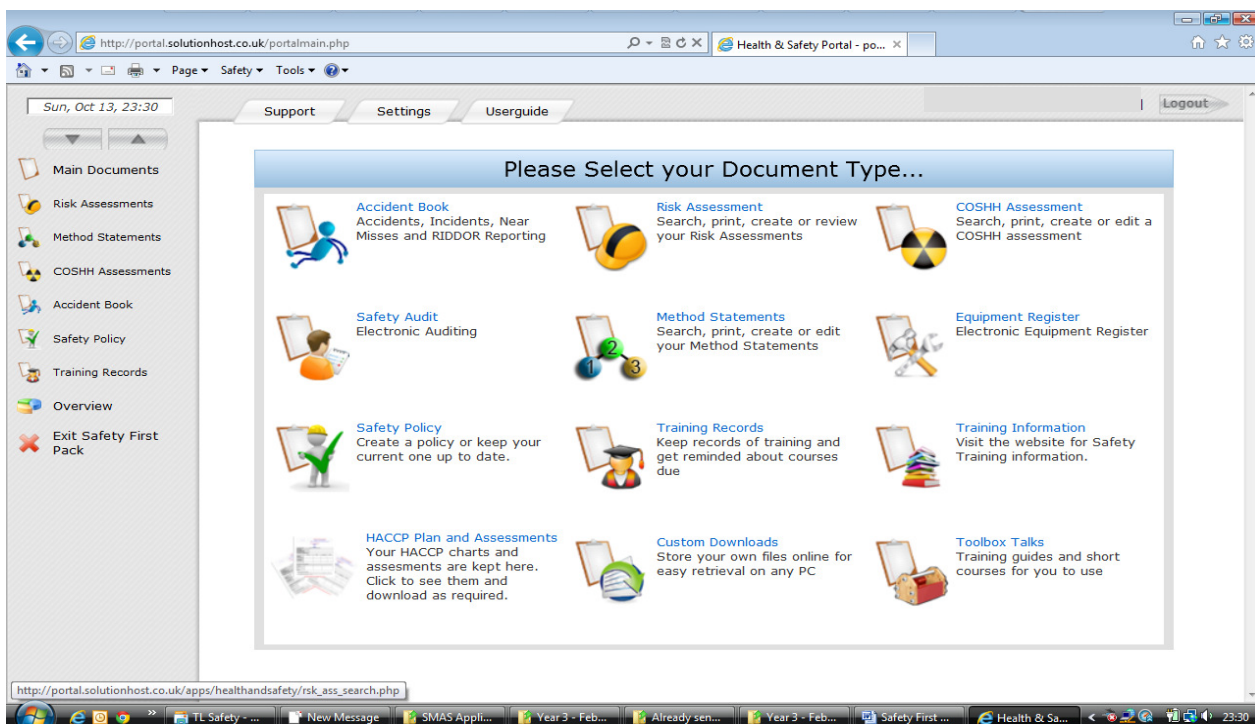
http://portal.solutionhost.co.uk/portalmain.php

Health & Safety Portal - po... ×

Page ▾ Safety ▾ Tools ▾

Sun, Oct 13, 23:30

Support | Settings | Userguide

Logout

Main Documents

Risk Assessments

Method Statements

COSHH Assessments

Accident Book

Safety Policy

Training Records

Overview

Exit Safety First Pack

Please Select your Document Type...

Accident Book
Accidents, Incidents, Near Misses and RIDDOR Reporting

Risk Assessment
Search, print, create or review your Risk Assessments

COSHH Assessment
Search, print, create or edit a COSHH assessment

Safety Audit
Electronic Auditing

Method Statements
Search, print, create or edit your Method Statements

Equipment Register
Electronic Equipment Register

Safety Policy
Create a policy or keep your current one up to date.

Training Records
Keep records of training and get reminded about courses due

Training Information
Visit the website for Safety Training information.

HACCP Plan and Assessments
Your HACCP charts and assesments are kept here. Click to see them and download as required.

Custom Downloads
Store your own files online for easy retrieval on any PC

Toolbox Talks
Training guides and short courses for you to use

http://portal.solutionhost.co.uk/apps/healthandsafety/rsk_ass_search.php

TL Safety - ... | New Message | SMAS Appli... | Year 3 - Feb... | Already sen... | Year 3 - Feb... | Safety First ... | Health & Sa... | 23:30